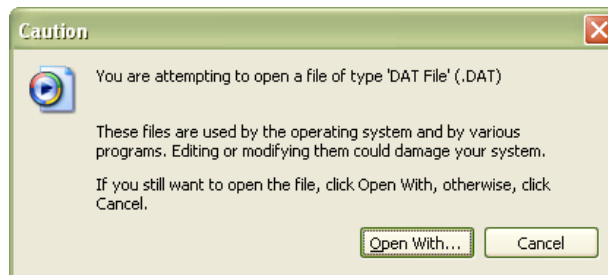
Caution

You are attempting to open a file of type 'DAT File' (.DAT)

These files are used by the operating system and by various programs. Editing or modifying them could damage your system.

If you still want to open the file, click Open With, otherwise, click Cancel.

Open With...

Cancel